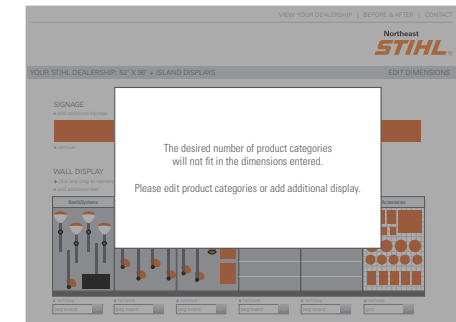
VIEW YOUR DEALERSHIP | BEFORE & AFTER | CONTACT

Northeast
STIHL

YOUR STIHL DEALERSHIP: 52' X 96' - ISLAND DISPLAYS

EDIT DIMENSIONS

SIGNAGE
+ add additional signage

+ remove

WALL DISPLAY
+ click and drag to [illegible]
+ add additional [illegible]

KombiSystems

Accessories

The desired number of product categories will not fit in the dimensions entered.

Please edit product categories or add additional display.

x remove
peg board

x remove
peg board

x remove
peg board

x remove
peg board

x remove
peg board

x remove
grid